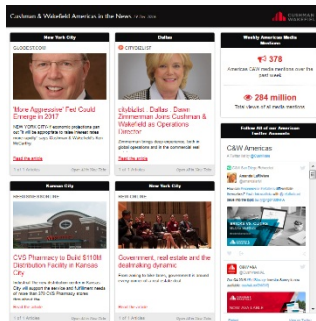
Cushman & Wakefield Americas in the News

New York City

GLOBEST.COM

'More Aggressive' Fed Could Emerge in 2017

NEW YORK CITY—Economic projections are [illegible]

Read the article

Dallas

CITYBIZLIST

citybizlist : Dallas : Dawn Zimmerman Joins Cushman & Wakefield as Operations Director

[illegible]

Read the article

Weekly Americas Media Mentions

376

Americas C&W media mentions over the past week

284 million

Total views of all media mentions

Follow All of our Americas Twitter Accounts

C&W Americas

Kansas City

CVS Pharmacy to Build $110M Distribution Facility in Kansas City

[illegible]

Read the article

New York City

Government, real estate and the dealmaking dynamic

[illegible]

Read the article